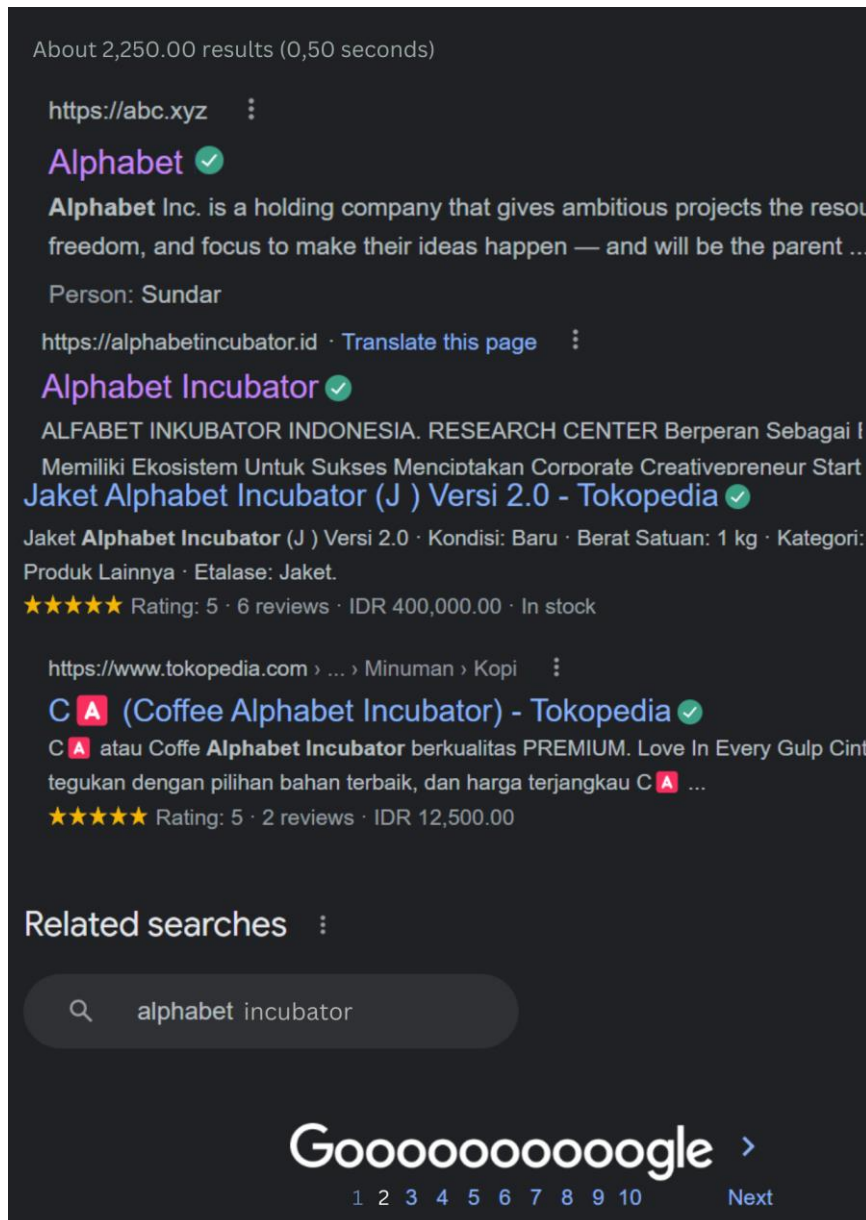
About 2,250.00 results (0,50 seconds)

https://abc.xyz

Alphabet

Alphabet Inc. is a holding company that gives ambitious projects the resou freedom, and focus to make their ideas happen — and will be the parent ...

Person: Sundar

https://alphabetincubator.id · Translate this page

Alphabet Incubator

ALFABET INKUBATOR INDONESIA. RESEARCH CENTER Berperan Sebagai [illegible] Memiliki Ekosistem Untuk Sukses Menciptakan Corporate Creativepreneur Start

Jaket Alphabet Incubator (J ) Versi 2.0 - Tokopedia

Jaket Alphabet Incubator (J ) Versi 2.0 · Kondisi: Baru · Berat Satuan: 1 kg · Kategori: Produk Lainnya · Etalase: Jaket.

★★★★★ Rating: 5 · 6 reviews · IDR 400,000.00 · In stock

https://www.tokopedia.com › ... › Minuman › Kopi

C A (Coffee Alphabet Incubator) - Tokopedia

C A atau Coffe Alphabet Incubator berkualitas PREMIUM. Love In Every Gulp Cint tegukan dengan pilihan bahan terbaik, dan harga terjangkau C A ...

★★★★★ Rating: 5 · 2 reviews · IDR 12,500.00

Related searches

alphabet incubator

Gooooooooogle >

1 2 3 4 5 6 7 8 9 10 Next